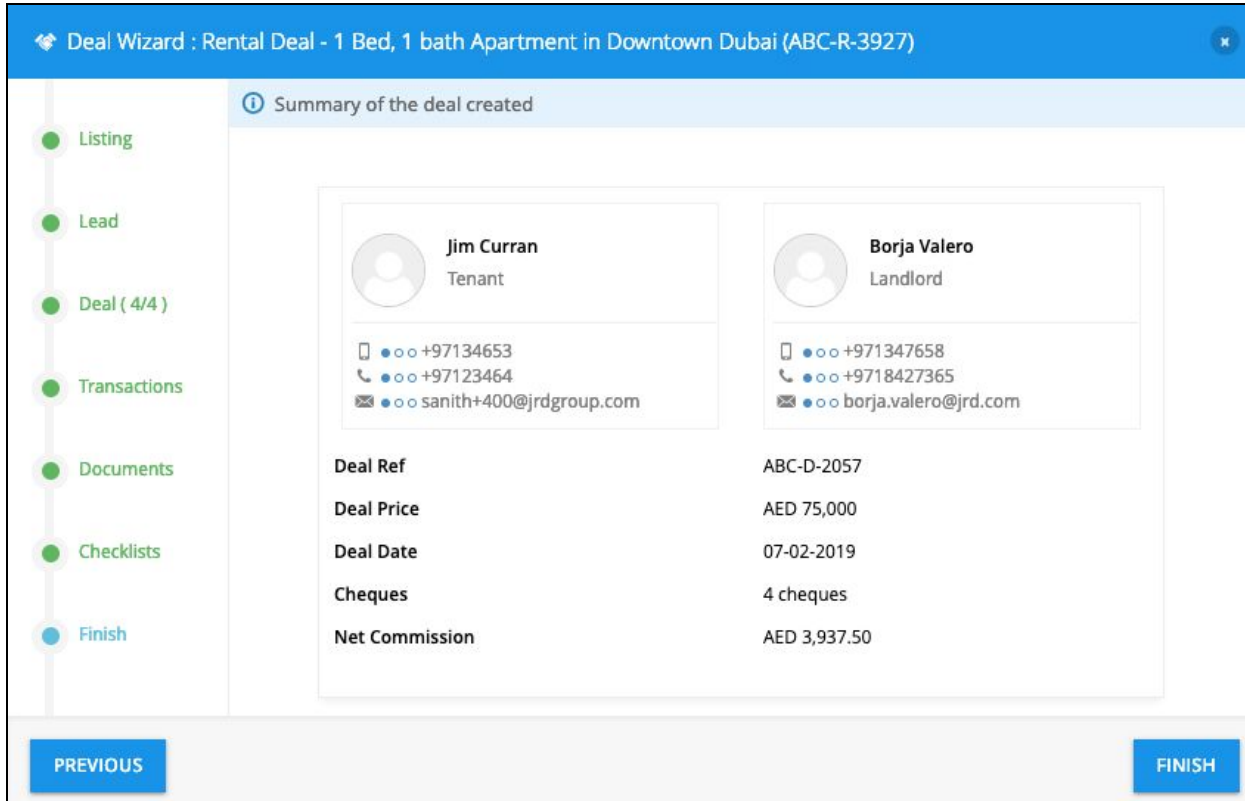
Deal Wizard : Rental Deal - 1 Bed, 1 bath Apartment in Downtown Dubai (ABC-R-3927)

×

Listing

Lead

Deal ( 4/4 )

Transactions

Documents

Checklists

Finish

Summary of the deal created

Jim Curran
Tenant

●○○ +97134653
●○○ +97123464
●○○ sanith+400@jrdgroup.com

Borja Valero
Landlord

●○○ +971347658
●○○ +9718427365
●○○ borja.valero@jrd.com

| | |
|---|---|
| Deal Ref | ABC-D-2057 |
| Deal Price | AED 75,000 |
| Deal Date | 07-02-2019 |
| Cheques | 4 cheques |
| Net Commission | AED 3,937.50 |

PREVIOUS

FINISH